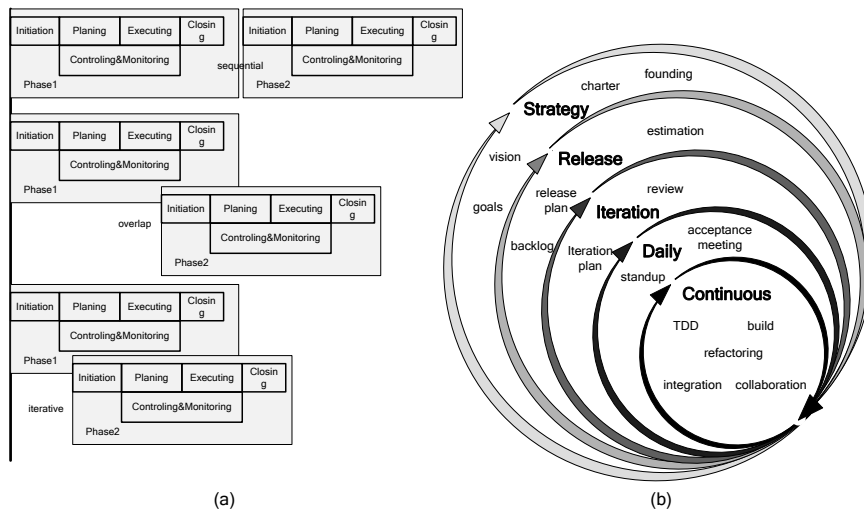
Initiation Planing Executing Closing
Controling&Monitoring
Phase1

sequential

Initiation Planing Executing Closing
Controling&Monitoring
Phase2

Initiation Planing Executing Closing
Controling&Monitoring
Phase1

overlap

Initiation Planing Executing Closing
Controling&Monitoring
Phase2

Initiation Planing Executing Closing
Controling&Monitoring
Phase1

iterative

Initiation Planing Executing Closing
Controling&Monitoring
Phase2

(a)

charter
founding
Strategy
estimation
vision
Release
goals
release plan
review
Iteration
backlog
Iteration plan
acceptance meeting
Daily
standup
Continuous
TDD
build
refactoring
integration
collaboration

(b)